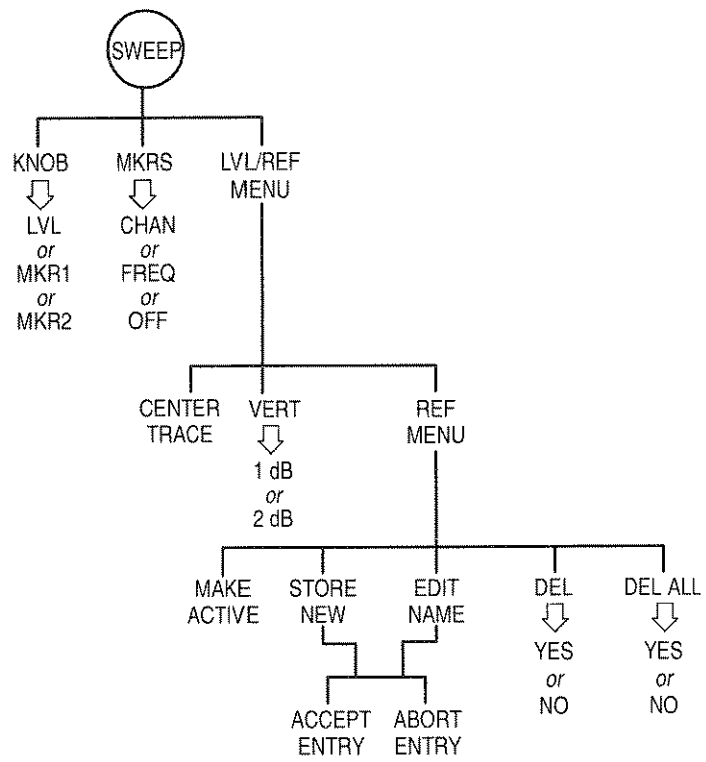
SWEEP

KNOB
LVL
or
MKR1
or
MKR2

MKRS
CHAN
or
FREQ
or
OFF

LVL/REF
MENU

CENTER
TRACE

VERT
1 dB
or
2 dB

REF
MENU

MAKE
ACTIVE

STORE
NEW

EDIT
NAME

DEL
YES
or
NO

DEL ALL
YES
or
NO

ACCEPT
ENTRY

ABORT
ENTRY